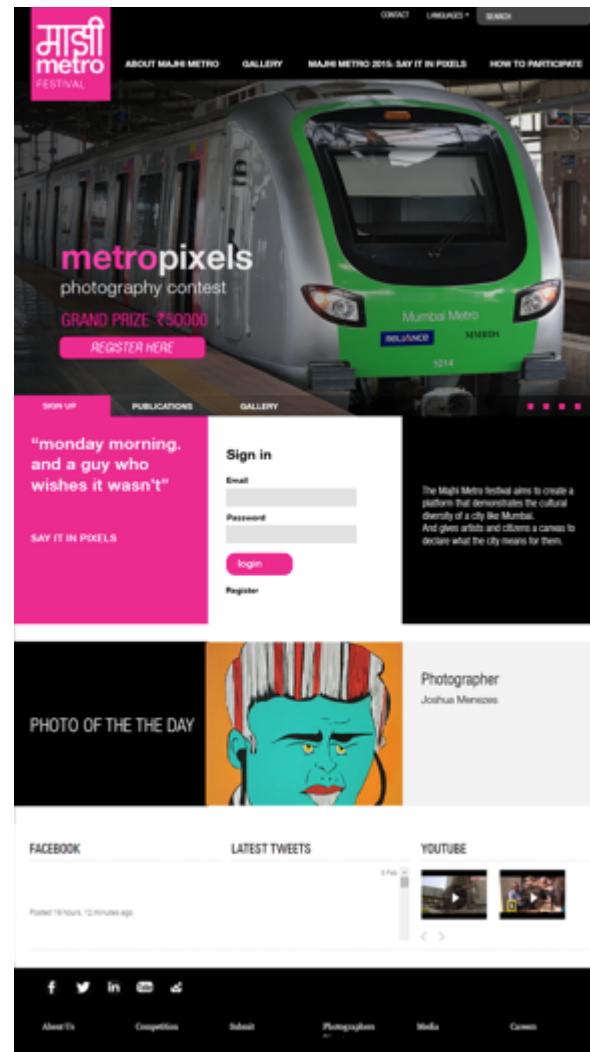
CONTACT LANGUAGES ▾ SEARCH

माझी metro FESTIVAL

ABOUT MAJHI METRO GALLERY MAJHI METRO 2015: SAY IT IN PIXELS HOW TO PARTICIPATE

metropixels
photography contest
GRAND PRIZE ₹50000
REGISTER HERE

Mumbai Metro
RELIANCE MMRDA
1014

SIGN UP PUBLICATIONS GALLERY

"monday morning. and a guy who wishes it wasn't"

SAY IT IN PIXELS

Sign in
Email
Password
login
Register

The Majhi Metro festival aims to create a platform that demonstrates the cultural diversity of a city like Mumbai. And gives artists and citizens a canvas to declare what the city means for them.

PHOTO OF THE THE DAY

Photographer
Joshua Menezes

FACEBOOK

Posted 18 hours, 12 minutes ago

LATEST TWEETS

8 Feb

YOUTUBE

About Us Competition Submit Photographers Media Careers